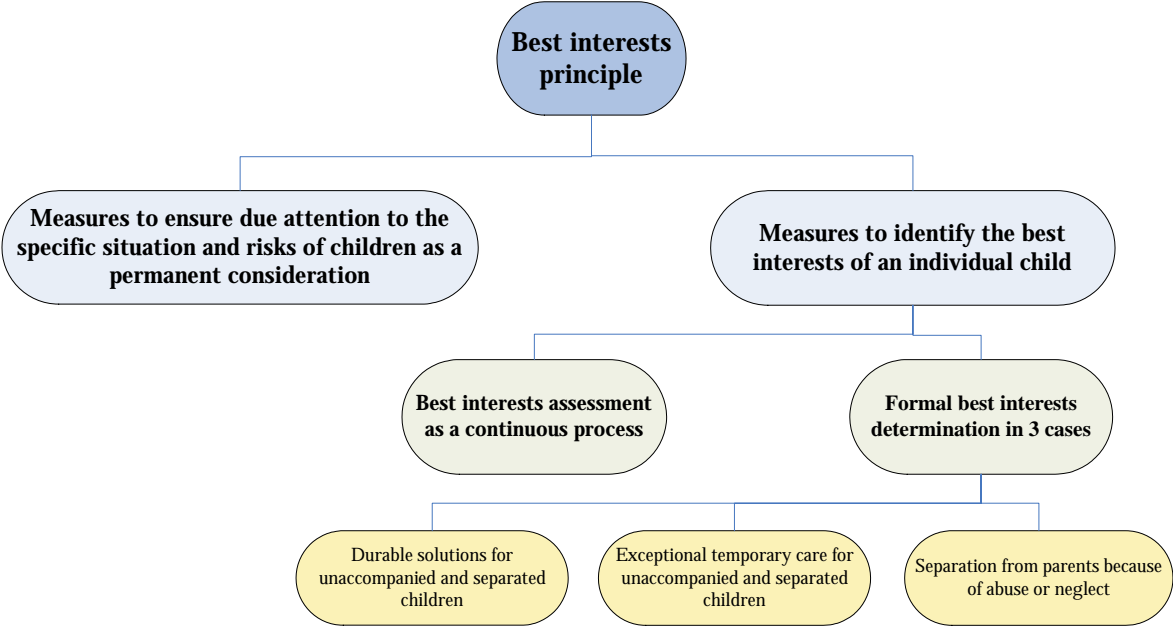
Best interests principle

Measures to ensure due attention to the specific situation and risks of children as a permanent consideration

Measures to identify the best interests of an individual child

Best interests assessment as a continuous process

Formal best interests determination in 3 cases

Durable solutions for unaccompanied and separated children

Exceptional temporary care for unaccompanied and separated children

Separation from parents because of abuse or neglect